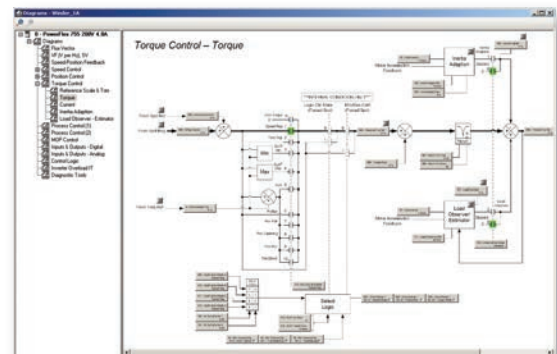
Diagrams - Winder_1A

0 - PowerFlex 755 208V 4.8A
Diagrams
Flux Vector
HP (V per Hz), SV
Speed/Position Feedback
Speed Control
Position Control
Torque Control
Reference Scale & Trim
Torque
Current
Inertia Adaption
Load Observer - Estimator
Process Control (1)
Process Control (2)
MOP Control
Inputs & Outputs - Digital
Inputs & Outputs - Analog
Control Logic
Inverter Overload/IT
Diagnostic Tools

Torque Control – Torque

Inertia Adaption

Load Observer/ Estimator

Max

Min

Select Logic

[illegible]